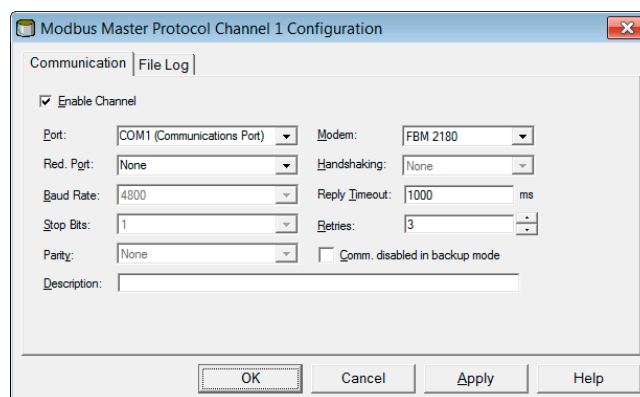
Modbus Master Protocol Channel 1 Configuration

Communication | File Log

Enable Channel

Port: COM1 (Communications Port)
Modem: FBM 2180
Red. Port: None
Handshaking: None
Baud Rate: 4800
Reply Timeout: 1000 ms
Stop Bits: 1
Retries: 3
Parity: None
Comm. disabled in backup mode
Description:

OK | Cancel | Apply | Help